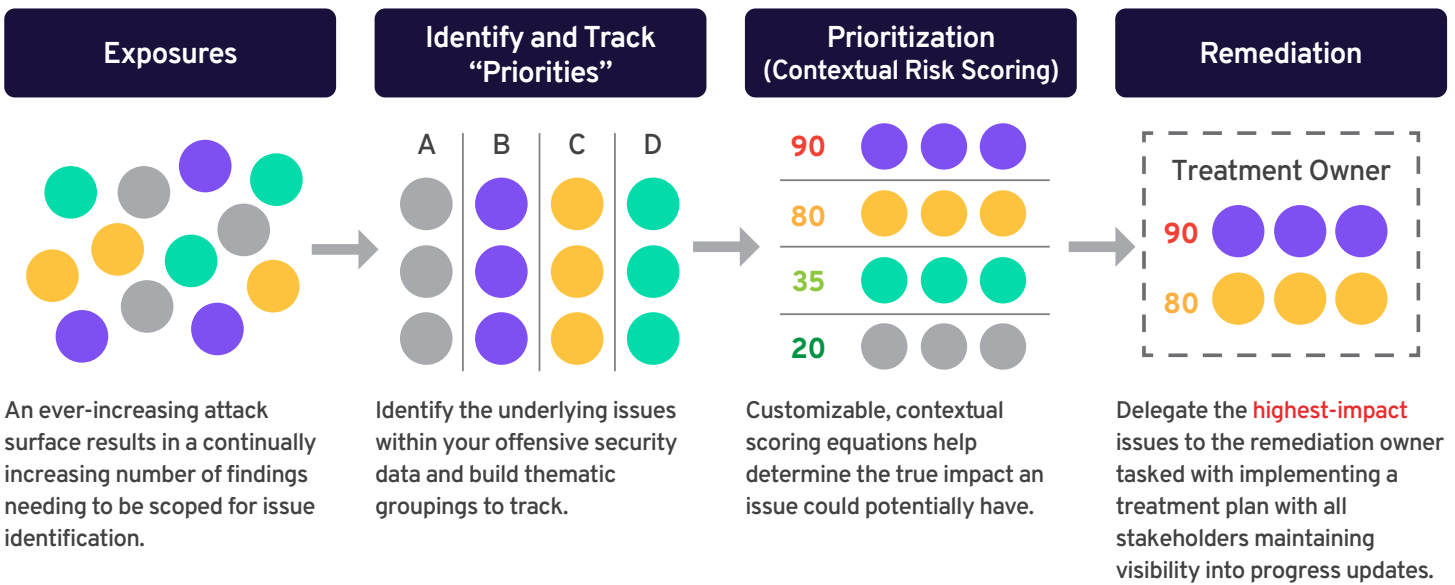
Exposures

Identify and Track "Priorities"

Prioritization (Contextual Risk Scoring)

Remediation

A B C D

90
80
35
20

Treatment Owner
90
80

An ever-increasing attack surface results in a continually increasing number of findings needing to be scoped for issue identification.

Identify the underlying issues within your offensive security data and build thematic groupings to track.

Customizable, contextual scoring equations help determine the true impact an issue could potentially have.

Delegate the highest-impact issues to the remediation owner tasked with implementing a treatment plan with all stakeholders maintaining visibility into progress updates.